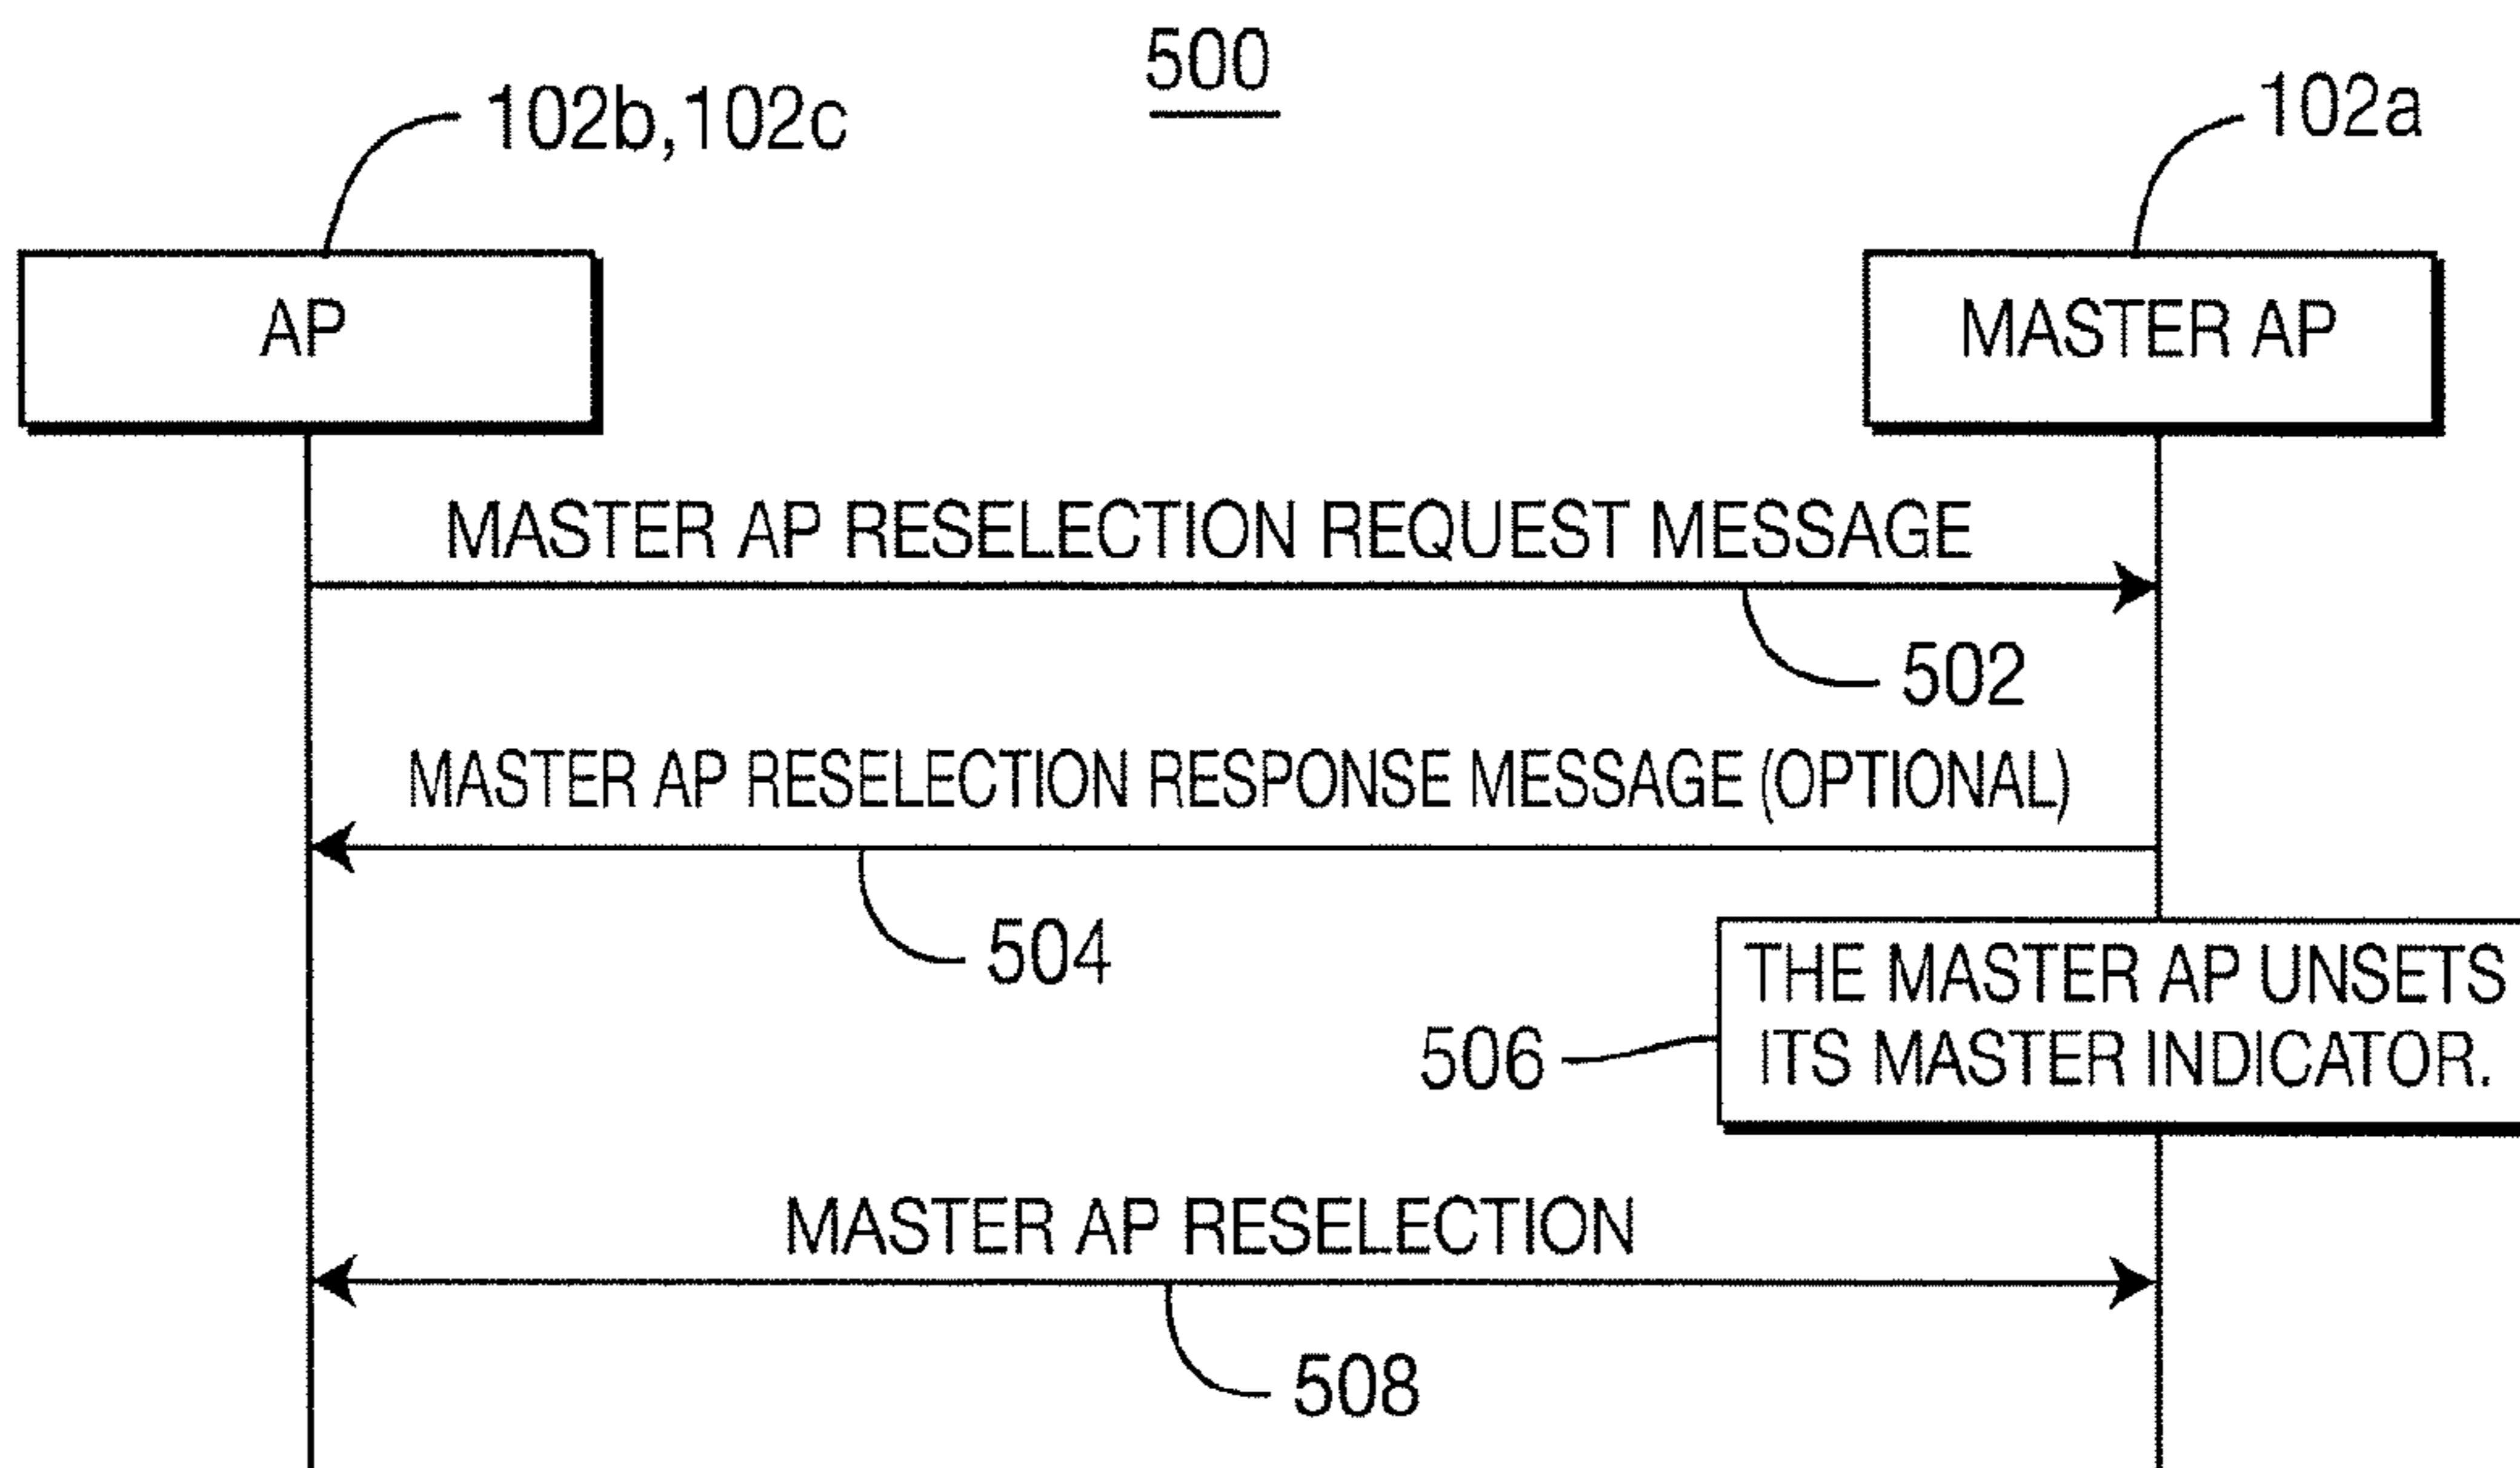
500

102b,102c

102a

AP

MASTER AP

MASTER AP RESELECTION REQUEST MESSAGE

502

MASTER AP RESELECTION RESPONSE MESSAGE (OPTIONAL)

504

506

THE MASTER AP UNSETS ITS MASTER INDICATOR.

MASTER AP RESELECTION

508